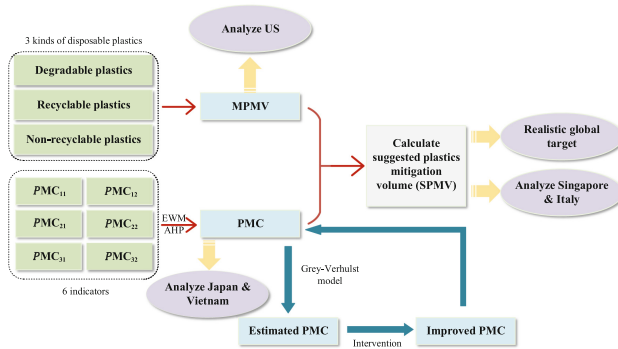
3 kinds of disposable plastics

Degradable plastics

Recyclable plastics

Non-recyclable plastics

Analyze US

MPMV

Calculate suggested plastics mitigation volume (SPMV)

Realistic global target

Analyze Singapore & Italy

$PMC_{11}$

$PMC_{12}$

$PMC_{21}$

$PMC_{22}$

$PMC_{31}$

$PMC_{32}$

6 indicators

EWM

AHP

PMC

Grey-Verhulst model

Analyze Japan & Vietnam

Estimated PMC

Intervention

Improved PMC